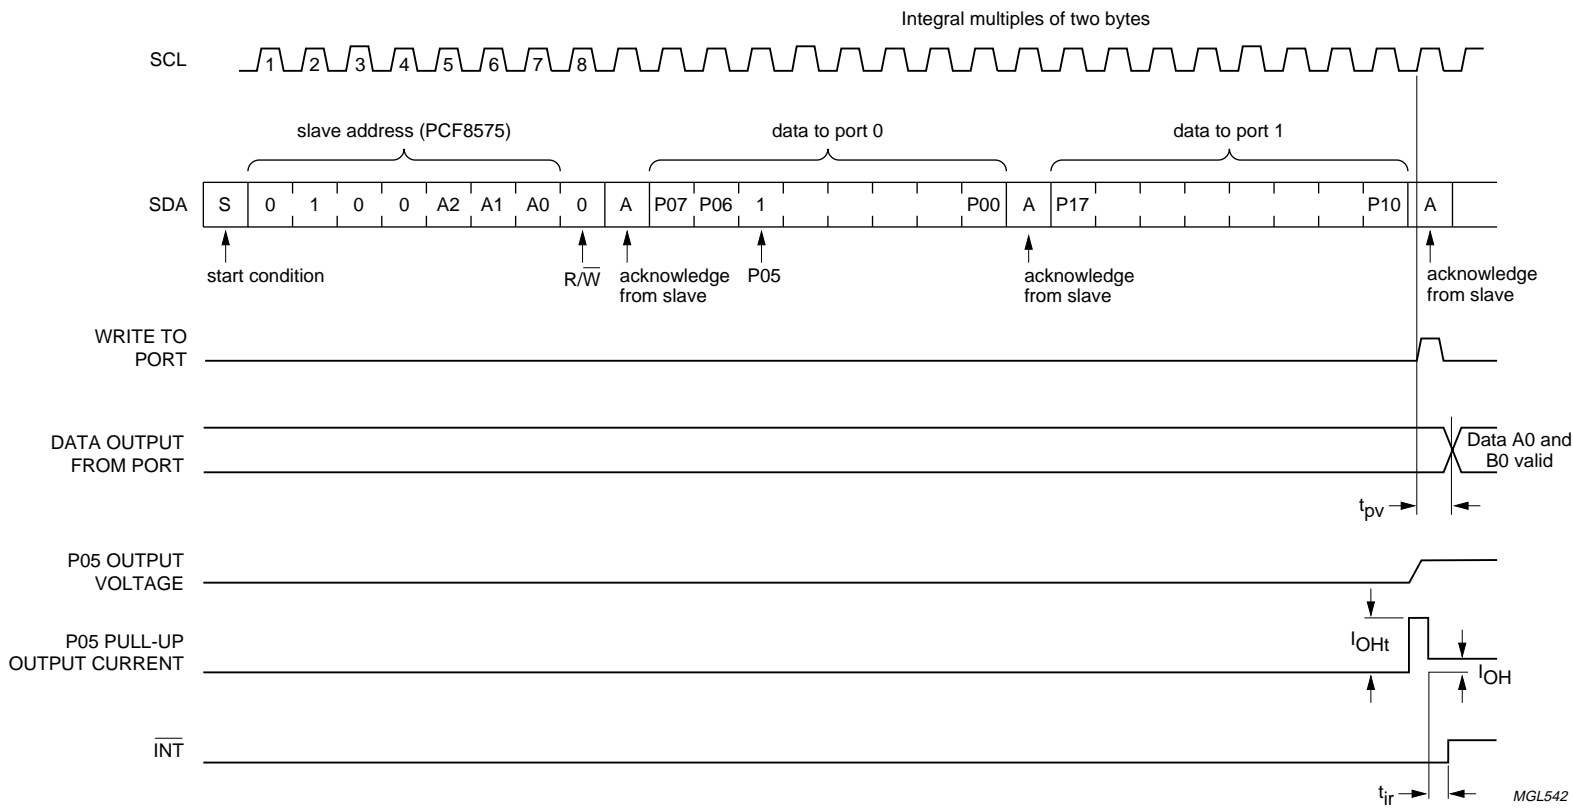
Integral multiples of two bytes

SCL

1 2 3 4 5 6 7 8

slave address (PCF8575)

data to port 0

data to port 1

SDA

| S | 0 | 1 | 0 | 0 | A2 | A1 | A0 | 0 | A | P07 | P06 | 1 | | | | | P00 | A | P17 | | | | | | | P10 | A |
|---|---|---|---|---|---|---|---|---|---|---|---|---|---|---|---|---|---|---|---|---|---|---|---|---|---|---|---|

start condition

$R/\overline{W}$

acknowledge from slave

P05

acknowledge from slave

acknowledge from slave

WRITE TO PORT

DATA OUTPUT FROM PORT

Data A0 and B0 valid

$t_{pv}$

P05 OUTPUT VOLTAGE

P05 PULL-UP OUTPUT CURRENT

$I_{OHt}$

$I_{OH}$

$\overline{INT}$

$t_{ir}$

MGL542